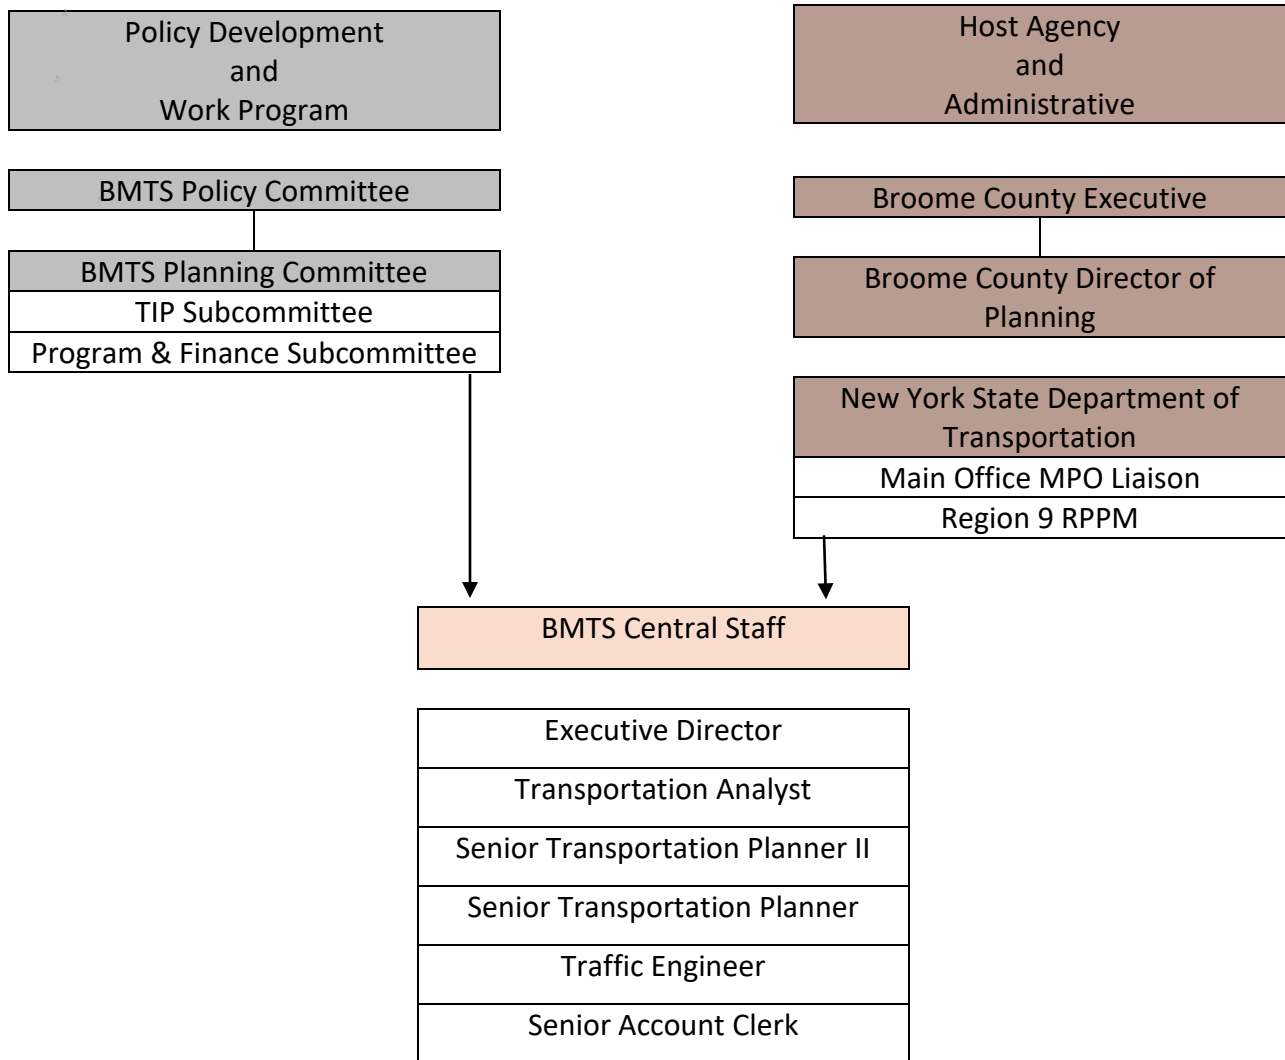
Policy Development
and
Work Program

Host Agency
and
Administrative

BMTS Policy Committee

BMTS Planning Committee

TIP Subcommittee

Program & Finance Subcommittee

Broome County Executive

Broome County Director of Planning

New York State Department of Transportation

Main Office MPO Liaison

Region 9 RPPM

BMTS Central Staff

Executive Director

Transportation Analyst

Senior Transportation Planner II

Senior Transportation Planner

Traffic Engineer

Senior Account Clerk